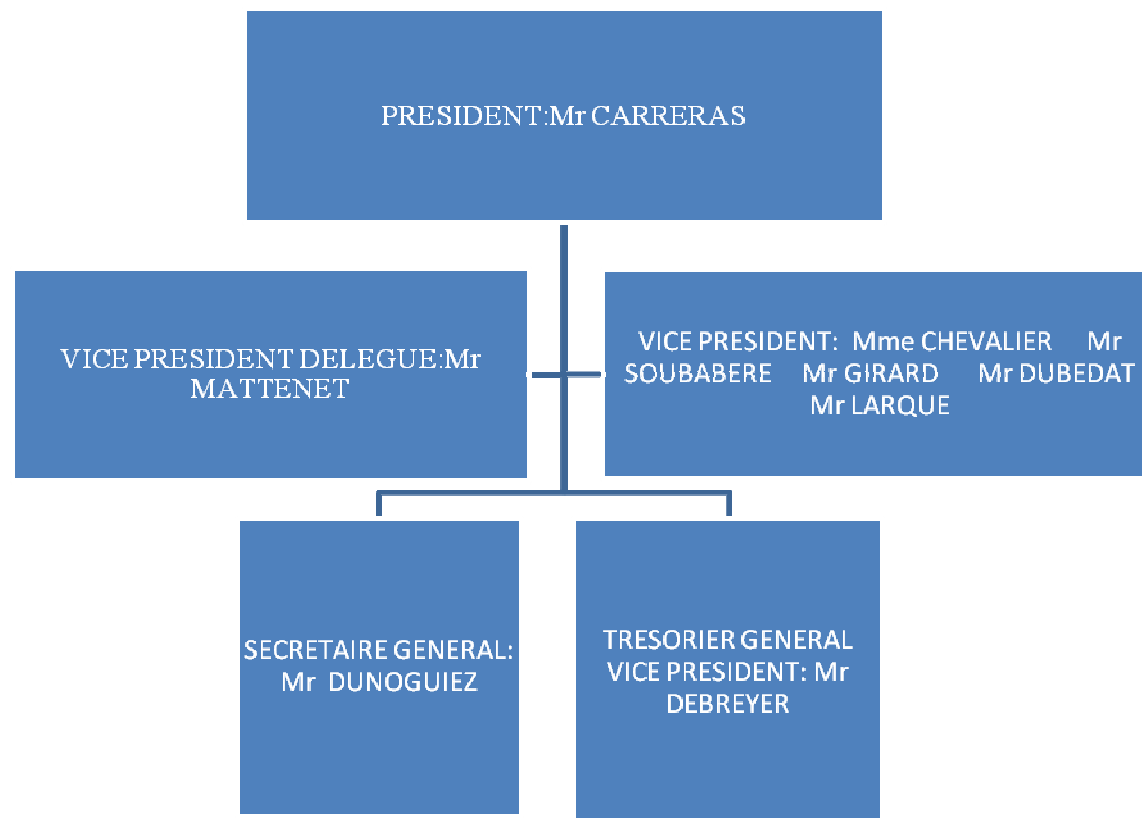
PRESIDENT:Mr CARRERAS

VICE PRESIDENT DELEGUE:Mr MATTENET

VICE PRESIDENT: Mme CHEVALIER Mr SOUBABERE Mr GIRARD Mr DUBEDAT Mr LARQUE

SECRETAIRE GENERAL: Mr DUNOGUIEZ

TRESORIER GENERAL VICE PRESIDENT: Mr DEBREYER